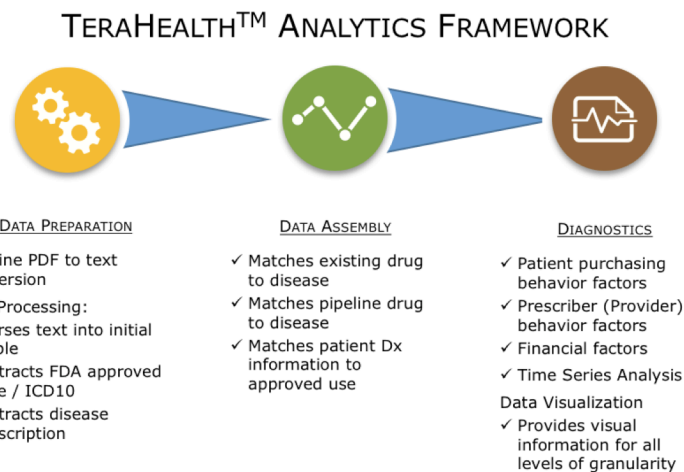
TeraHealth$^{TM}$ Analytics Framework

Data Preparation

ine PDF to text ersion

Processing:

rses text into initial ble

tracts FDA approved e / ICD10

tracts disease scription

Data Assembly

✓ Matches existing drug to disease

✓ Matches pipeline drug to disease

✓ Matches patient Dx information to approved use

Diagnostics

✓ Patient purchasing behavior factors

✓ Prescriber (Provider) behavior factors

✓ Financial factors

✓ Time Series Analysis

Data Visualization

✓ Provides visual information for all levels of granularity